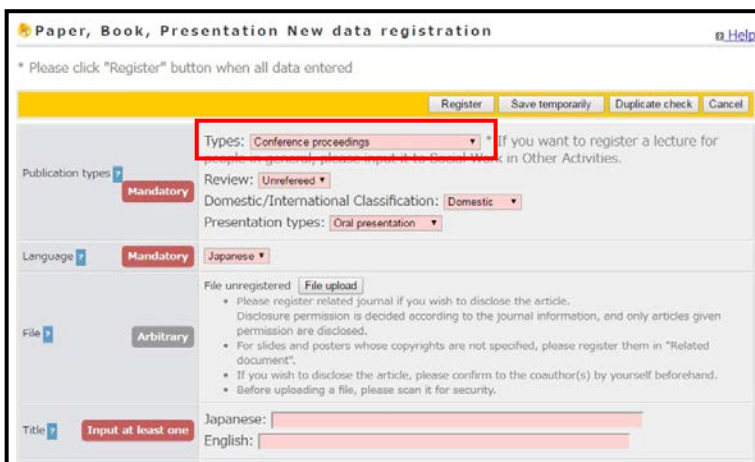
Paper, Book, Presentation New data registration

Help

* Please click "Register" button when all data entered

Register | Save temporarily | Duplicate check | Cancel

| | |
|---|---|
| Publication types ? Mandatory | Types: Conference proceedings ▾ * If you want to register a lecture for people in general, please input it to Social Work in Other Activities. Review: Unrefereed ▾ Domestic/International Classification: Domestic ▾ Presentation types: Oral presentation ▾ |
| Language ? Mandatory | Japanese ▾ |
| File ? Arbitrary | File unregistered File upload • Please register related journal if you wish to disclose the article. Disclosure permission is decided according to the journal information, and only articles given permission are disclosed. • For slides and posters whose copyrights are not specified, please register them in "Related document". • If you wish to disclose the article, please confirm to the coauthor(s) by yourself beforehand. • Before uploading a file, please scan it for security. |
| Title ? Input at least one | Japanese: English: |